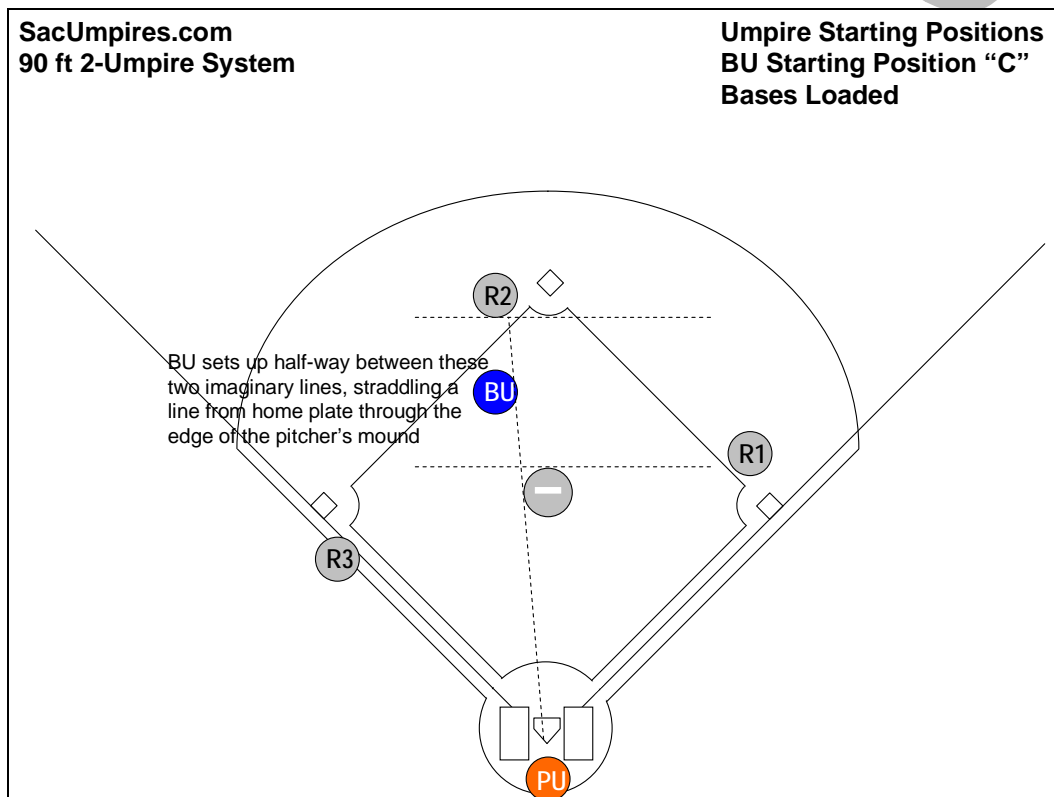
SacUmpires.com
90 ft 2-Umpire System

Umpire Starting Positions
BU Starting Position "C"
Bases Loaded

R2

BU sets up half-way between these two imaginary lines, straddling a line from home plate through the edge of the pitcher's mound

BU

R1

R3

PU